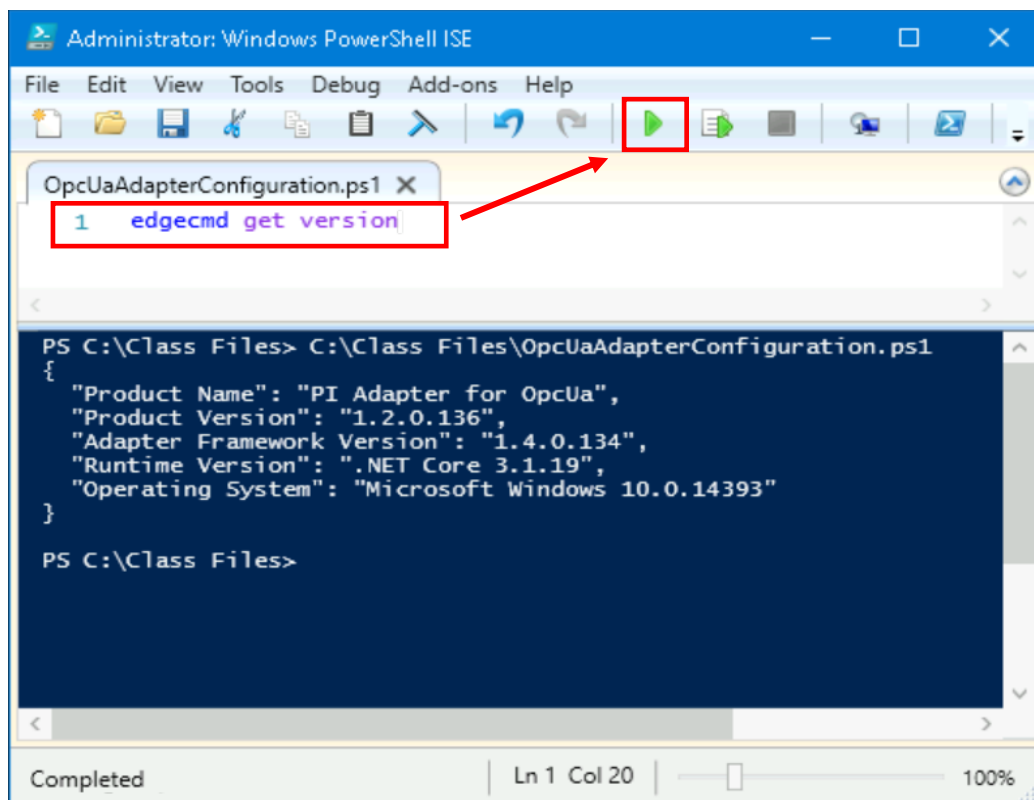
Administrator: Windows PowerShell ISE

File Edit View Tools Debug Add-ons Help

OpcUaAdapterConfiguration.ps1

1 edgecmd get version

PS C:\Class Files> C:\Class Files\OpcUaAdapterConfiguration.ps1
{
"Product Name": "PI Adapter for OpcUa",
"Product Version": "1.2.0.136",
"Adapter Framework Version": "1.4.0.134",
"Runtime Version": ".NET Core 3.1.19",
"Operating System": "Microsoft Windows 10.0.14393"
}

PS C:\Class Files>

Completed

Ln 1 Col 20

100%